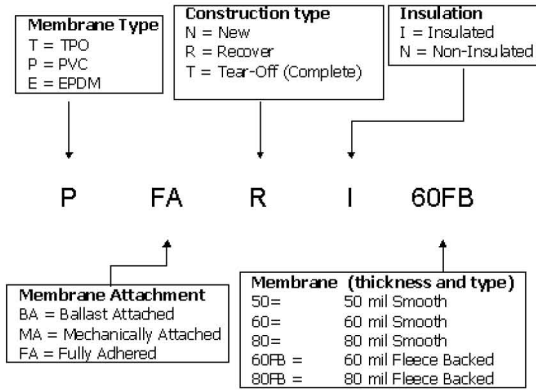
Membrane Type
T = TPO
P = PVC
E = EPDM

Construction type
N = New
R = Recover
T = Tear-Off (Complete)

Insulation
I = Insulated
N = Non-Insulated

P FA R I 60FB

Membrane Attachment
BA = Ballast Attached
MA = Mechanically Attached
FA = Fully Adhered

Membrane (thickness and type)
50= 50 mil Smooth
60= 60 mil Smooth
80= 80 mil Smooth
60FB = 60 mil Fleece Backed
80FB = 80 mil Fleece Backed